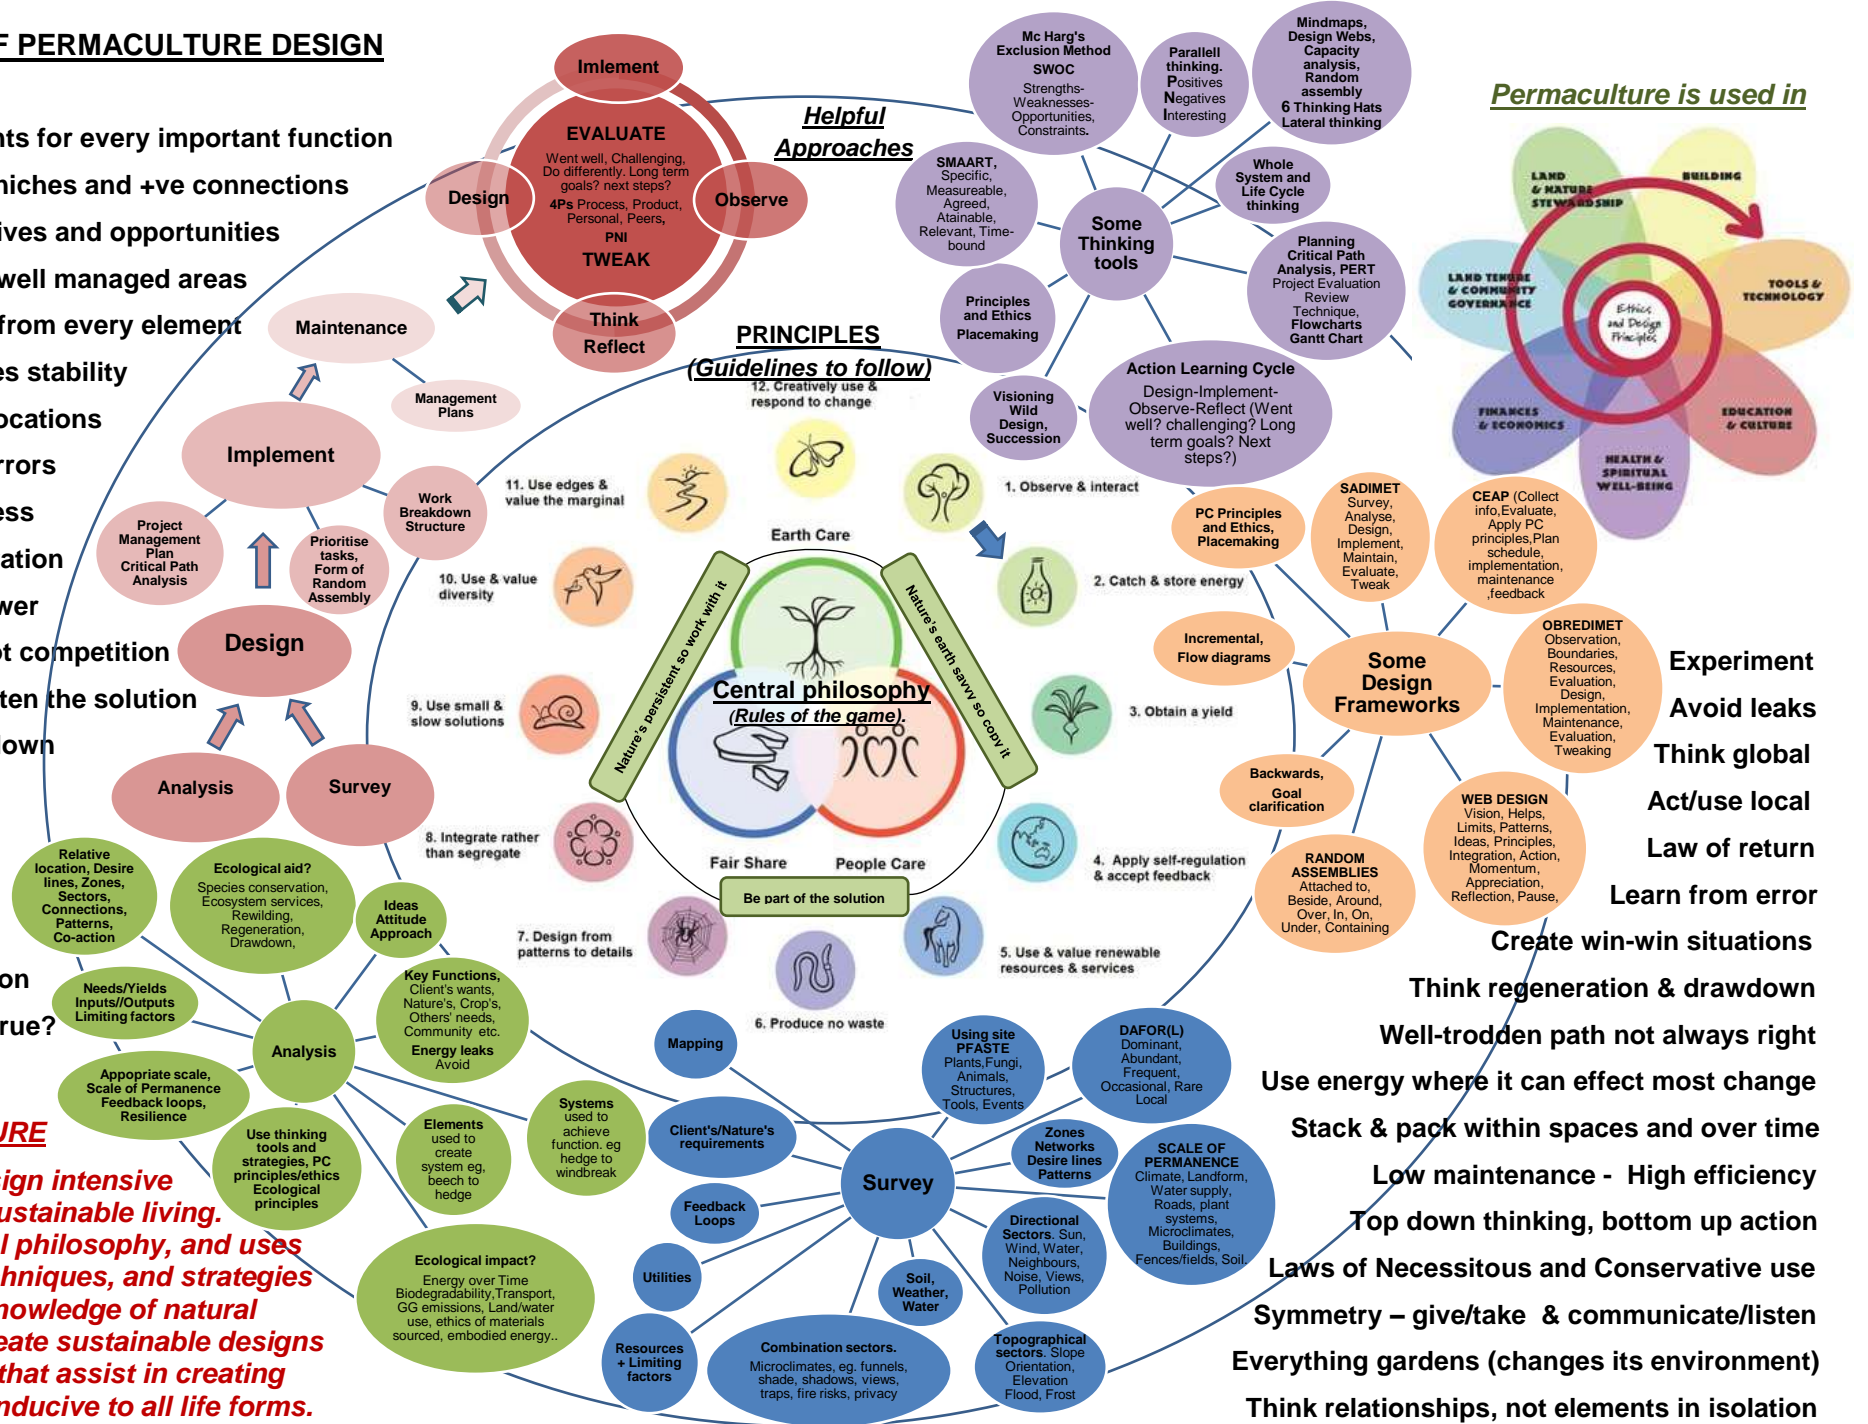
F PERMACULTURE DESIGN

nts for every important function
niches and +ve connections
ives and opportunities
well managed areas
from every element
es stability
ocations
rrors
ess
ation
wer
t competition
ten the solution
own
on
rue?

URE
ign intensive
ustainable living.
l philosophy, and uses
hniques, and strategies
nowledge of natural
eate sustainable designs
that assist in creating
nducive to all life forms.

Imlement
EVALUATE
Went well, Challenging, Do differently. Long term goals? next steps?
4Ps Process, Product, Personal, Peers,
PNI
TWEAK
Design
Observe
Think
Reflect

Helpful Approaches

Mc Harg's Exclusion Method
SWOC
Strengths-Weaknesses-Opportunities, Constraints.

Parallell thinking. Positives Negatives Interesting

Mindmaps, Design Webs, Capacity analysis, Random assembly
6 Thinking Hats
Lateral thinking

SMAART, Specific, Measureable, Agreed, Atainable, Relevant, Time-bound

Whole System and Life Cycle thinking

Some Thinking tools

Planning Critical Path Analysis, PERT Project Evaluation Review Technique, Flowcharts Gantt Chart

Principles and Ethics Placemaking

Visioning Wild Design, Succession

Action Learning Cycle
Design-Implement-Observe-Reflect (Went well? challenging? Long term goals? Next steps?)

Permaculture is used in
LAND & NATURE STEWARDSHIP
BUILDING
TOOLS & TECHNOLOGY
EDUCATION & CULTURE
HEALTH & SPIRITUAL WELL-BEING
FINANCES & ECONOMICS
LAND TENURE & COMMUNITY GOVERNANCE
Ethics and Design Principles

Maintenance
Management Plans
Implement
Work Breakdown Structure
Project Management Plan Critical Path Analysis
Prioritise tasks, Form of Random Assembly
Design
Analysis
Survey

PRINCIPLES
(Guidelines to follow)
12. Creatively use & respond to change
11. Use edges & value the marginal
10. Use & value diversity
9. Use small & slow solutions
8. Integrate rather than segregate
7. Design from patterns to details
6. Produce no waste
5. Use & value renewable resources & services
4. Apply self-regulation & accept feedback
3. Obtain a yield
2. Catch & store energy
1. Observe & interact

Earth Care
Nature's persistent so work with it
Nature's earth savvy so copy it
Central philosophy
(Rules of the game).
Fair Share
People Care
Be part of the solution

PC Principles and Ethics, Placemaking
SADIMET Survey, Analyse, Design, Implement, Maintain, Evaluate, Tweak
CEAP (Collect info,Evaluate, Apply PC principles,Plan schedule, implementation, maintenance ,feedback
Incremental, Flow diagrams
Some Design Frameworks
OBREDIMET Observation, Boundaries, Resources, Evaluation, Design, Implementation, Maintenance, Evaluation, Tweaking
Backwards, Goal clarification
WEB DESIGN Vision, Helps, Limits, Patterns, Ideas, Principles, Integration, Action, Momentum, Appreciation, Reflection, Pause,
RANDOM ASSEMBLIES Attached to, Beside, Around, Over, In, On, Under, Containing

Experiment
Avoid leaks
Think global
Act/use local
Law of return
Learn from error
Create win-win situations
Think regeneration & drawdown
Well-trodden path not always right
Use energy where it can effect most change
Stack & pack within spaces and over time
Low maintenance - High efficiency
Top down thinking, bottom up action
Laws of Necessitous and Conservative use
Symmetry – give/take & communicate/listen
Everything gardens (changes its environment)
Think relationships, not elements in isolation

Relative location, Desire lines, Zones, Sectors, Connections, Patterns, Co-action
Ecological aid? Species conservation, Ecosystem services, Rewilding, Regeneration, Drawdown,
Ideas Attitude Approach
Needs/Yields Inputs//Outputs Limiting factors
Key Functions, Client's wants, Nature's, Crop's, Others' needs, Community etc.
Energy leaks Avoid
Analysis
Appropriate scale, Scale of Permanence Feedback loops, Resilience
Use thinking tools and strategies, PC principles/ethics Ecological principles
Elements used to create system eg, beech to hedge
Systems used to achieve function. eg hedge to windbreak
Ecological impact? Energy over Time Biodegradability,Transport, GG emissions, Land/water use, ethics of materials sourced, embodied energy..

Mapping
Client's/Nature's requirements
Feedback Loops
Utilities
Resources + Limiting factors
Survey
Soil, Weather, Water
Combination sectors. Microclimates, eg. funnels, shade, shadows, views, traps, fire risks, privacy
Using site PFASTE Plants,Fungi, Animals, Structures, Tools, Events
DAFOR(L) Dominant, Abundant, Frequent, Occasional, Rare Local
Zones Networks Desire lines Patterns
SCALE OF PERMANENCE Climate, Landform, Water supply, Roads, plant systems, Microclimates, Buildings, Fences/fields, Soil.
Directional Sectors. Sun, Wind, Water, Neighbours, Noise, Views, Pollution
Topographical sectors. Slope Orientation, Elevation Flood, Frost